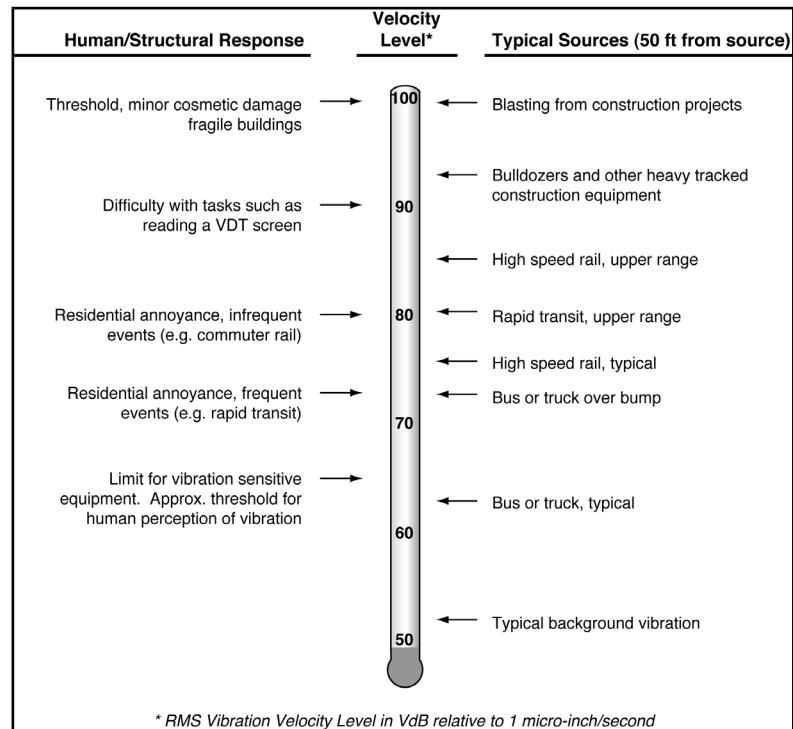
| Human/Structural Response | Velocity Level* | Typical Sources (50 ft from source) |
|---|---|---|
| Threshold, minor cosmetic damage fragile buildings | 100 | Blasting from construction projects |
| | | Bulldozers and other heavy tracked construction equipment |
| Difficulty with tasks such as reading a VDT screen | 90 | |
| | | High speed rail, upper range |
| Residential annoyance, infrequent events (e.g. commuter rail) | 80 | Rapid transit, upper range |
| | | High speed rail, typical |
| Residential annoyance, frequent events (e.g. rapid transit) | | Bus or truck over bump |
| | 70 | |
| Limit for vibration sensitive equipment. Approx. threshold for human perception of vibration | | Bus or truck, typical |
| | 60 | |
| | | Typical background vibration |
| | 50 | |

* RMS Vibration Velocity Level in VdB relative to 1 micro-inch/second